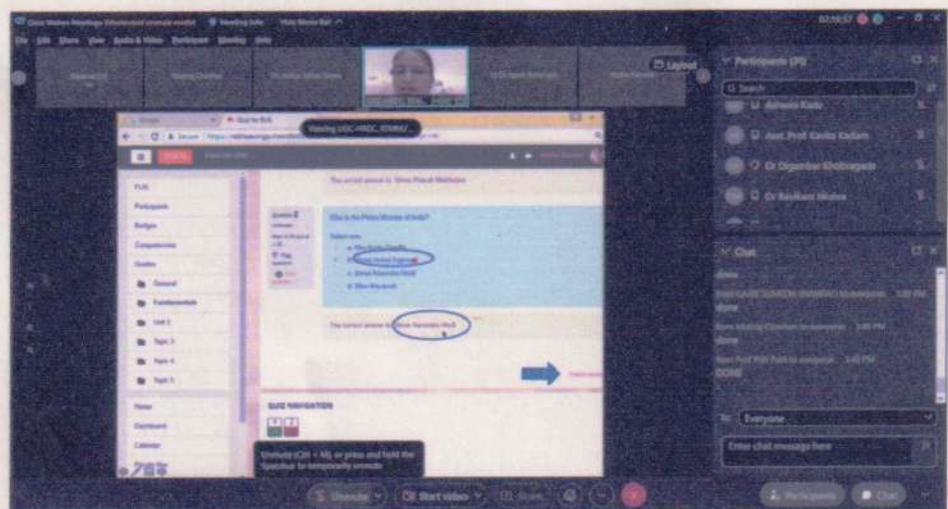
Cisco Webex Meetings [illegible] Meeting Info Hide Menu Bar

File Edit Share View Audio & Video Participant Meeting Help

Layout

Participants (20)

Search

Ashwini Kadu

Asst. Prof Kavita Kadam

Dr Digambar Khobragade

Dr Ravikant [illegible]

Viewing UGC-HRDC_RTMNU

The correct answer is: Shree Pranab Mukherjee

Who is the Prime Minister of India?

Select one:

The correct answer is: Shree Narendra Modi

FUA

Participants

Badges

Competencies

Grades

General

Fundamentals

Unit 2

Topic 3

Topic 4

Topic 5

Home

Dashboard

Calendar

QUIZ NAVIGATION

Unmute (Ctrl + M), or press and hold the Spacebar to temporarily unmute

Chat

done

done

done

DONE

To: Everyone

Enter chat message here

Unmute

Start video

Share

Participants

Chat